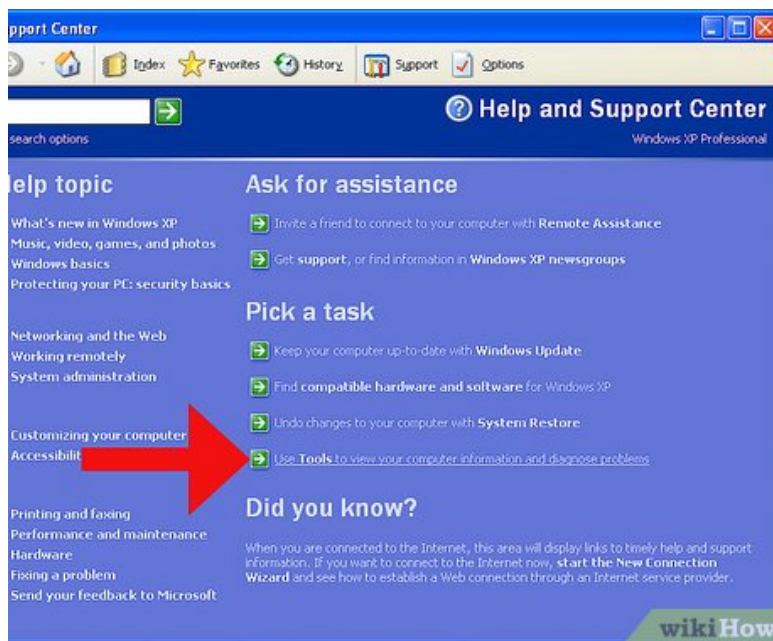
pport Center

Index Favorites History Support Options

search options

Help and Support Center

Windows XP Professional

lelp topic

What's new in Windows XP
Music, video, games, and photos
Windows basics
Protecting your PC: security basics

Networking and the Web
Working remotely
System administration

Customizing your computer
Accessibili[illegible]

Printing and faxing
Performance and maintenance
Hardware
Fixing a problem
Send your feedback to Microsoft

Ask for assistance

Invite a friend to connect to your computer with Remote Assistance

Get support, or find information in Windows XP newsgroups

Pick a task

Keep your computer up-to-date with Windows Update

Find compatible hardware and software for Windows XP

Undo changes to your computer with System Restore

Use Tools to view your computer information and diagnose problems

Did you know?

When you are connected to the Internet, this area will display links to timely help and support information. If you want to connect to the Internet now, start the New Connection Wizard and see how to establish a Web connection through an Internet service provider.

wikiHow